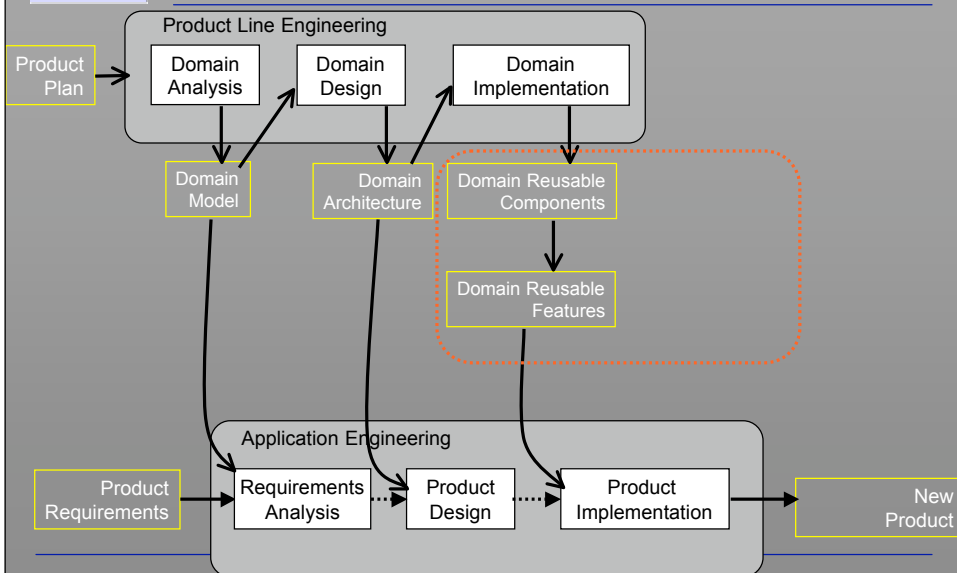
Product Line Engineering

Product Plan

Domain Analysis

Domain Design

Domain Implementation

Domain Model

Domain Architecture

Domain Reusable Components

Domain Reusable Features

Application Engineering

Product Requirements

Requirements Analysis

Product Design

Product Implementation

New Product